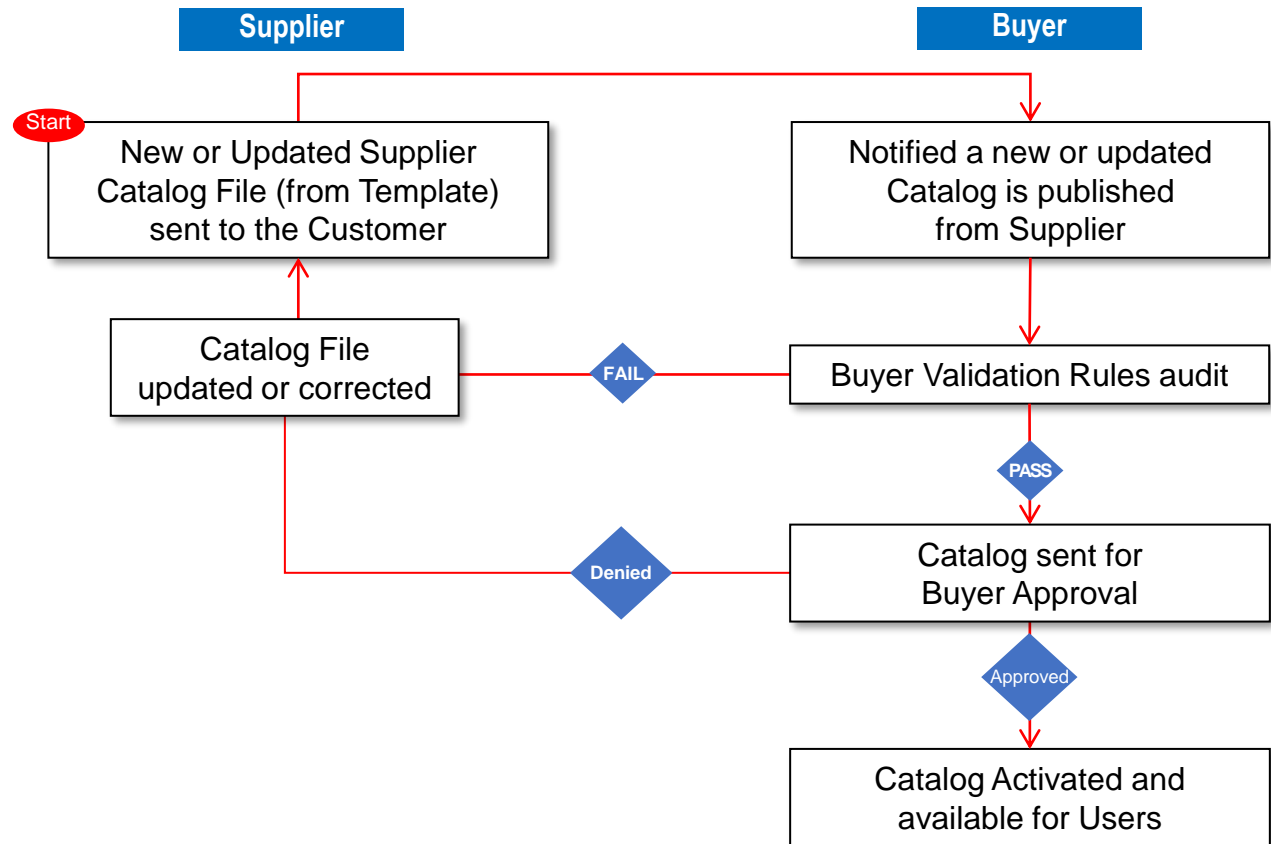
Supplier

Buyer

Start

New or Updated Supplier Catalog File (from Template) sent to the Customer

Notified a new or updated Catalog is published from Supplier

Catalog File updated or corrected

FAIL

Buyer Validation Rules audit

PASS

Catalog sent for Buyer Approval

Denied

Approved

Catalog Activated and available for Users